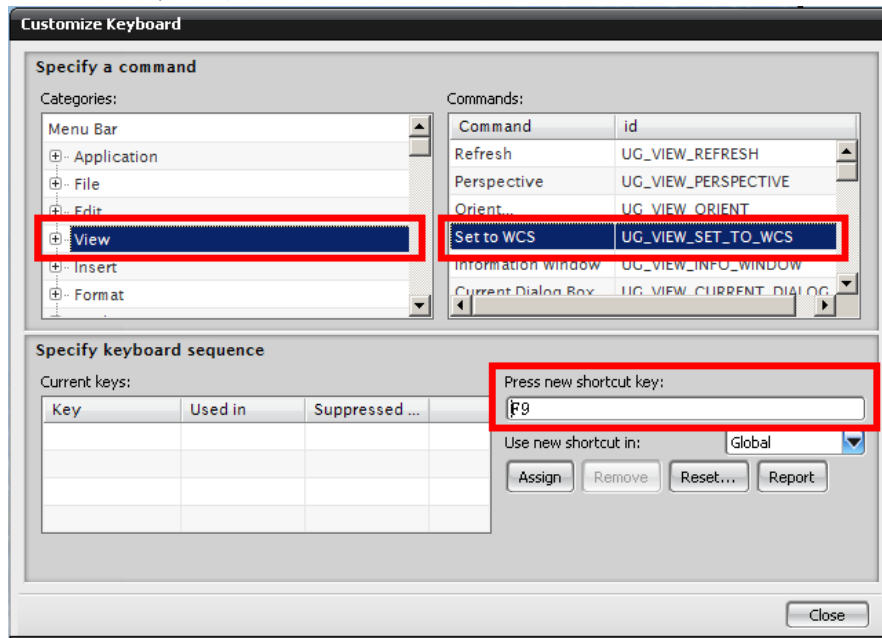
Customize Keyboard

Specify a command

Categories:

Menu Bar
Application
File
Edit
View
Insert
Format

Commands:

| Command | id |
|---|---|
| Refresh | UG_VIEW_REFRESH |
| Perspective | UG_VIEW_PERSPECTIVE |
| Orient... | UG_VIEW_ORIENT |
| Set to WCS | UG_VIEW_SET_TO_WCS |
| Information Window | UG_VIEW_INFO_WINDOW |
| Current Dialog Box | UG_VIEW_CURRENT_DIALOG |

Specify keyboard sequence

Current keys:

| Key | Used in | Suppressed ... |
|---|---|---|
| | | |
| | | |
| | | |
| | | |

Press new shortcut key:
F9
Use new shortcut in: Global

Assign Remove Reset... Report

Close